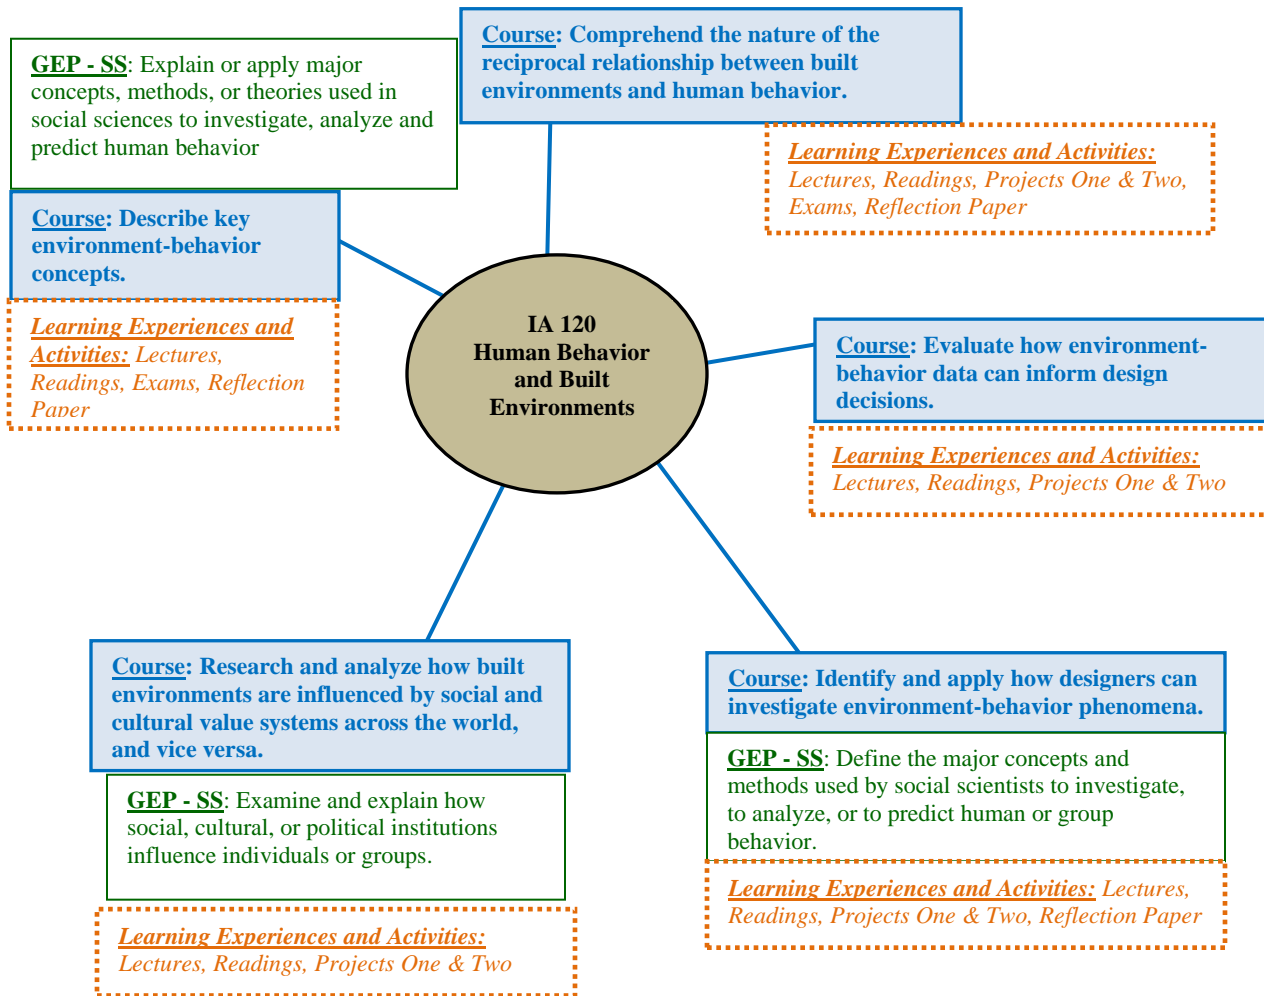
GEP - SS: Explain or apply major concepts, methods, or theories used in social sciences to investigate, analyze and predict human behavior

Course: Comprehend the nature of the reciprocal relationship between built environments and human behavior.

Learning Experiences and Activities: Lectures, Readings, Projects One & Two, Exams, Reflection Paper

Course: Describe key environment-behavior concepts.

Learning Experiences and Activities: Lectures, Readings, Exams, Reflection Paper

IA 120
Human Behavior and Built Environments

Course: Evaluate how environment-behavior data can inform design decisions.

Learning Experiences and Activities: Lectures, Readings, Projects One & Two

Course: Research and analyze how built environments are influenced by social and cultural value systems across the world, and vice versa.

GEP - SS: Examine and explain how social, cultural, or political institutions influence individuals or groups.

Learning Experiences and Activities: Lectures, Readings, Projects One & Two

Course: Identify and apply how designers can investigate environment-behavior phenomena.

GEP - SS: Define the major concepts and methods used by social scientists to investigate, to analyze, or to predict human or group behavior.

Learning Experiences and Activities: Lectures, Readings, Projects One & Two, Reflection Paper